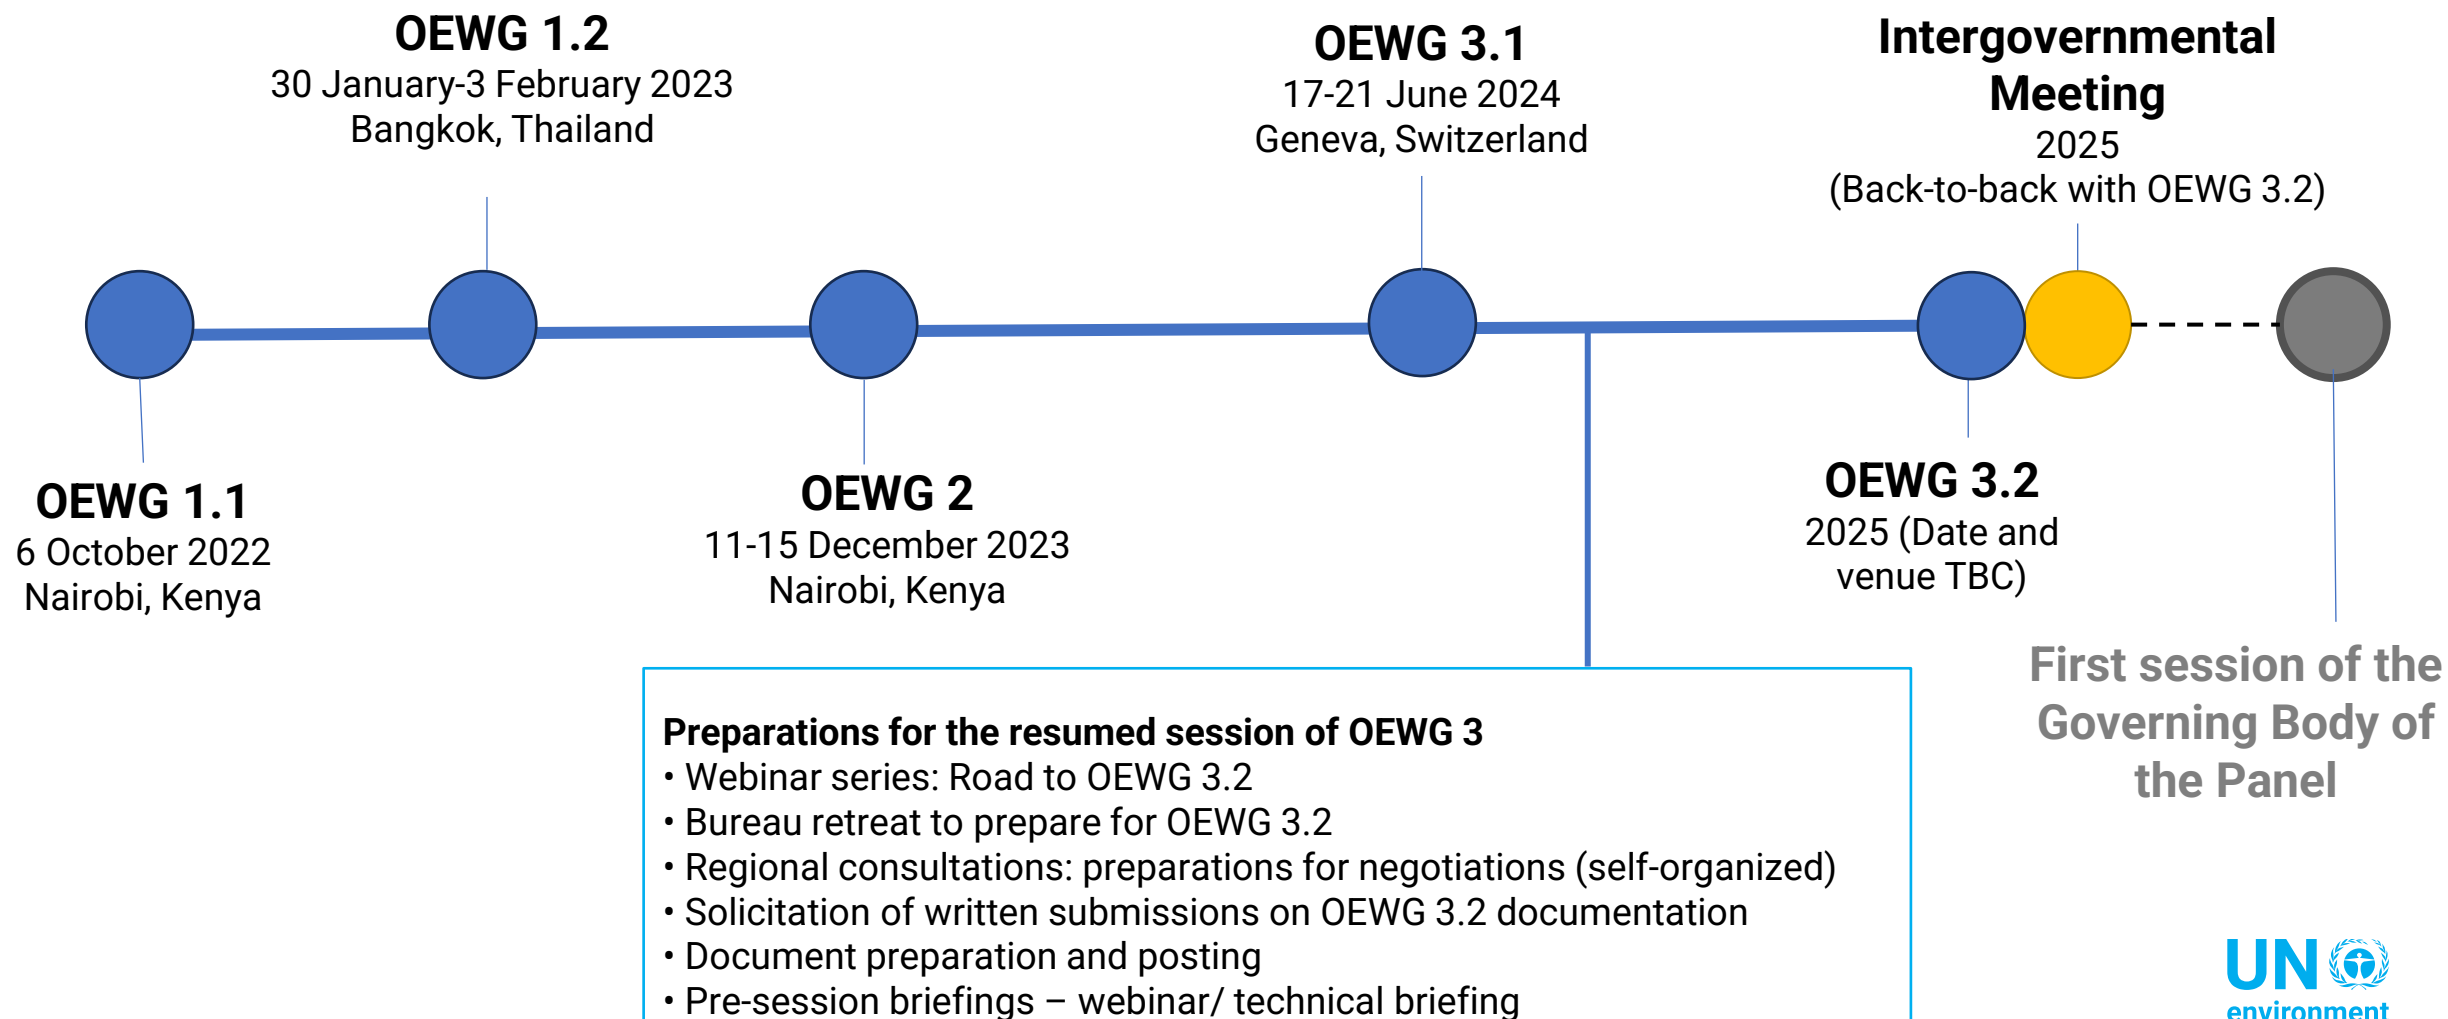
OEWG 1.2
30 January-3 February 2023
Bangkok, Thailand

OEWG 3.1
17-21 June 2024
Geneva, Switzerland

Intergovernmental Meeting
2025
(Back-to-back with OEWG 3.2)

OEWG 1.1
6 October 2022
Nairobi, Kenya

OEWG 2
11-15 December 2023
Nairobi, Kenya

OEWG 3.2
2025 (Date and venue TBC)

First session of the Governing Body of the Panel

Preparations for the resumed session of OEWG 3
• Webinar series: Road to OEWG 3.2
• Bureau retreat to prepare for OEWG 3.2
• Regional consultations: preparations for negotiations (self-organized)
• Solicitation of written submissions on OEWG 3.2 documentation
• Document preparation and posting
• Pre-session briefings – webinar/ technical briefing

UN environment